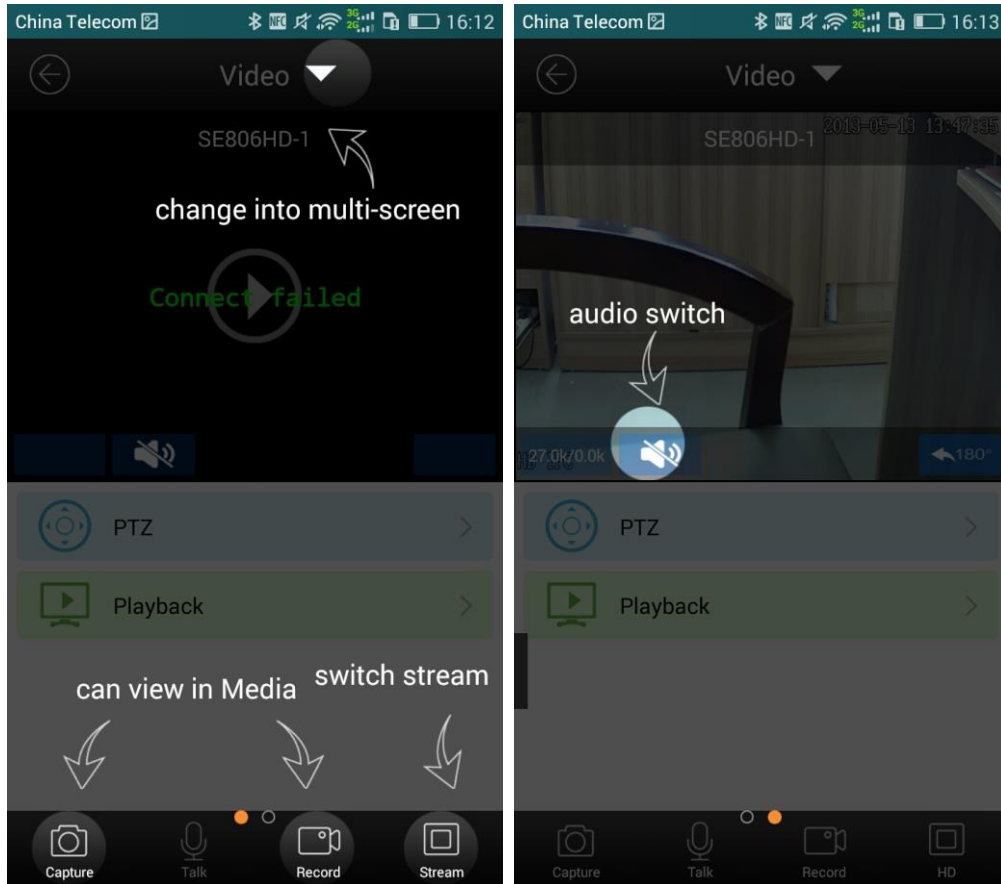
China Telecom 16:12

Video

SE806HD-1

change into multi-screen

Connect failed

PTZ

Playback

can view in Media

switch stream

Capture Talk Record Stream

China Telecom 16:13

Video

SE806HD-1 2018-05-13 13:47:35

audio switch

27.0k/0.0k

180°

PTZ

Playback

Capture Talk Record HD